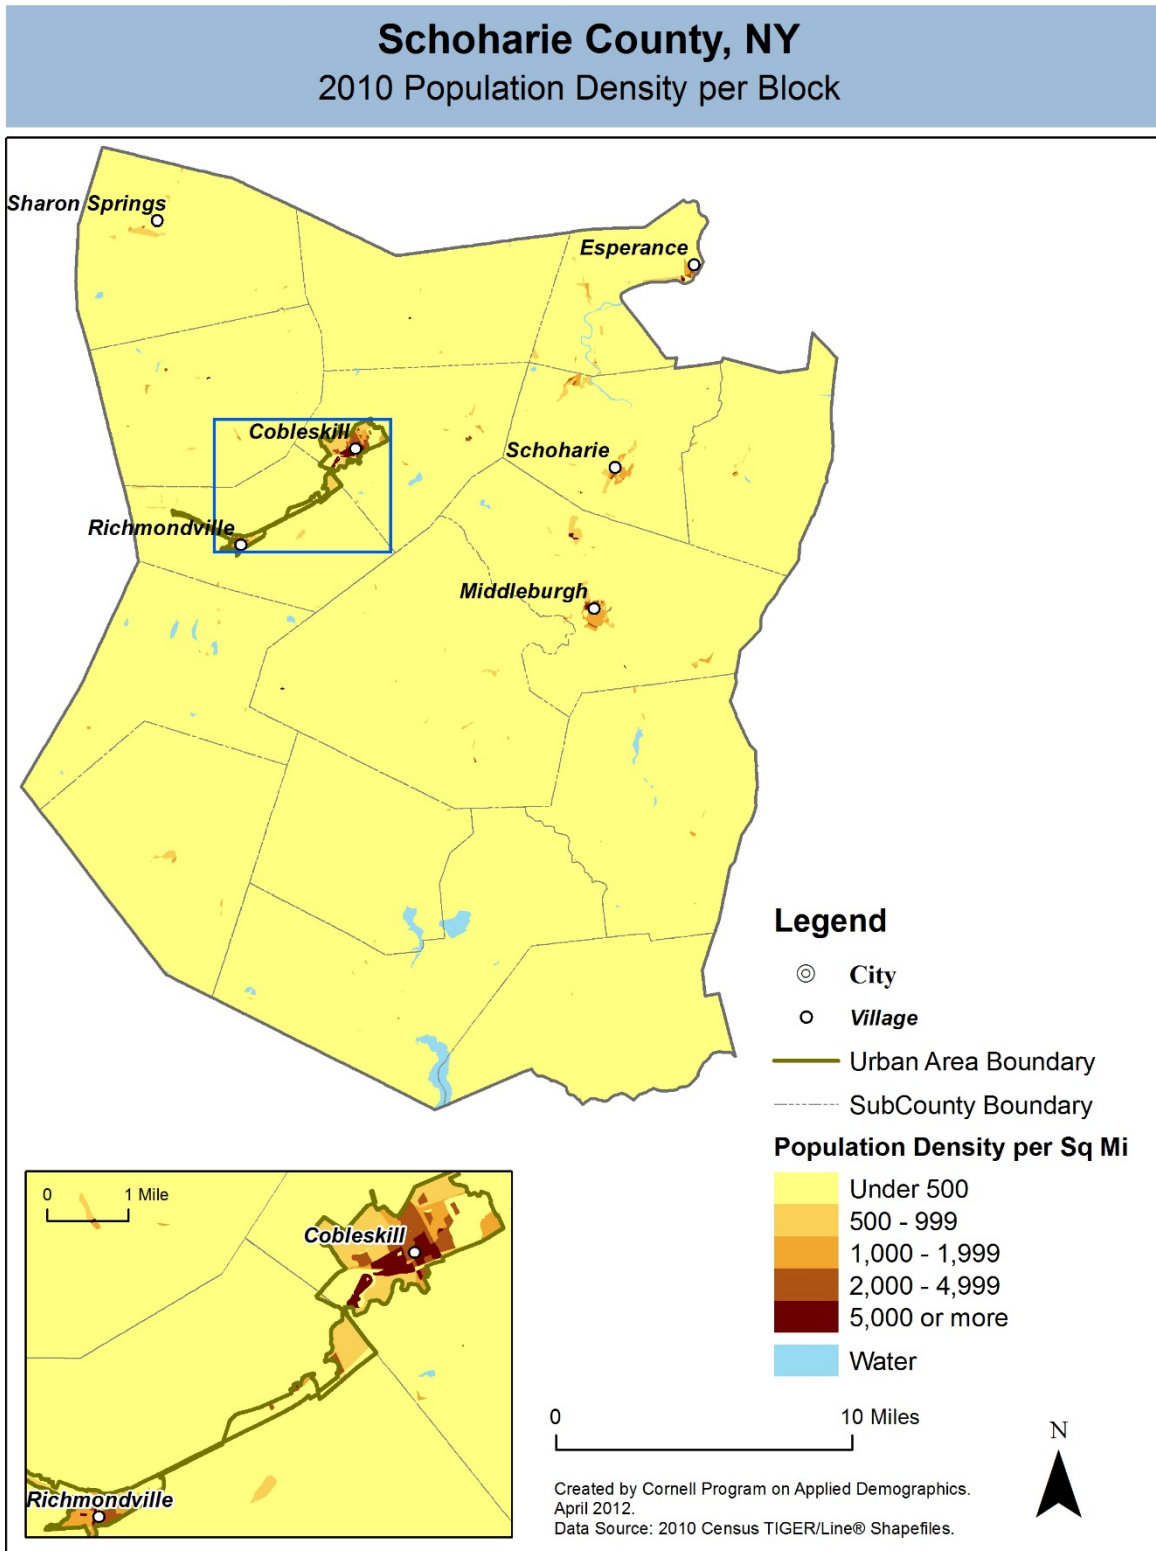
Schoharie County, NY
2010 Population Density per Block

Sharon Springs
Esperance
Cobleskill
Schoharie
Richmondville
Middleburgh

0 1 Mile
Cobleskill
Richmondville

Legend
City
Village
Urban Area Boundary
SubCounty Boundary
Population Density per Sq Mi
Under 500
500 - 999
1,000 - 1,999
2,000 - 4,999
5,000 or more
Water

0 10 Miles

N

Created by Cornell Program on Applied Demographics.
April 2012.
Data Source: 2010 Census TIGER/Line® Shapefiles.